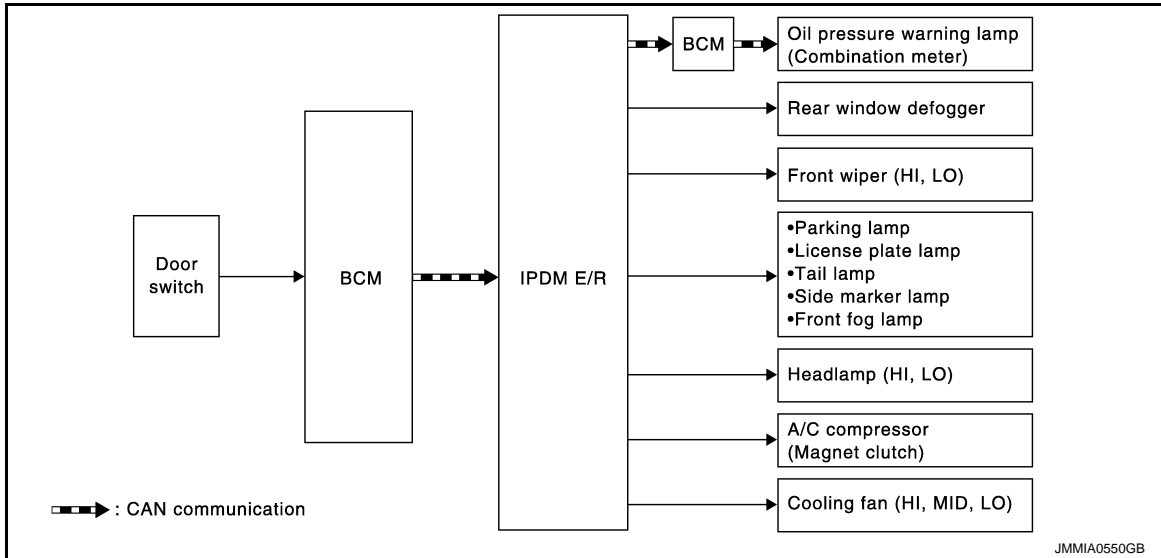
Door switch

BCM

IPDM E/R

BCM

Oil pressure warning lamp (Combination meter)

Rear window defogger

Front wiper (HI, LO)

•Parking lamp
•License plate lamp
•Tail lamp
•Side marker lamp
•Front fog lamp

Headlamp (HI, LO)

A/C compressor (Magnet clutch)

Cooling fan (HI, MID, LO)

: CAN communication

JMMIA0550GB